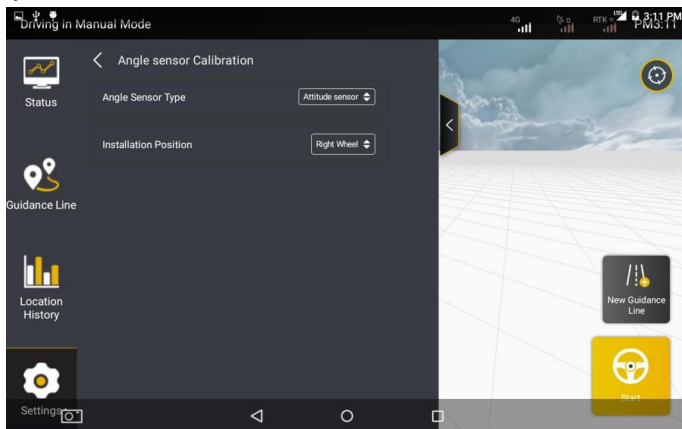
Driving in Manual Mode

4G

0

RTK

3:11 PM

PM3:11

Status

Guidance Line

Location History

Settings

Angle sensor Calibration

Angle Sensor Type

Attitude sensor

Installation Position

Right Wheel

New Guidance Line

Start